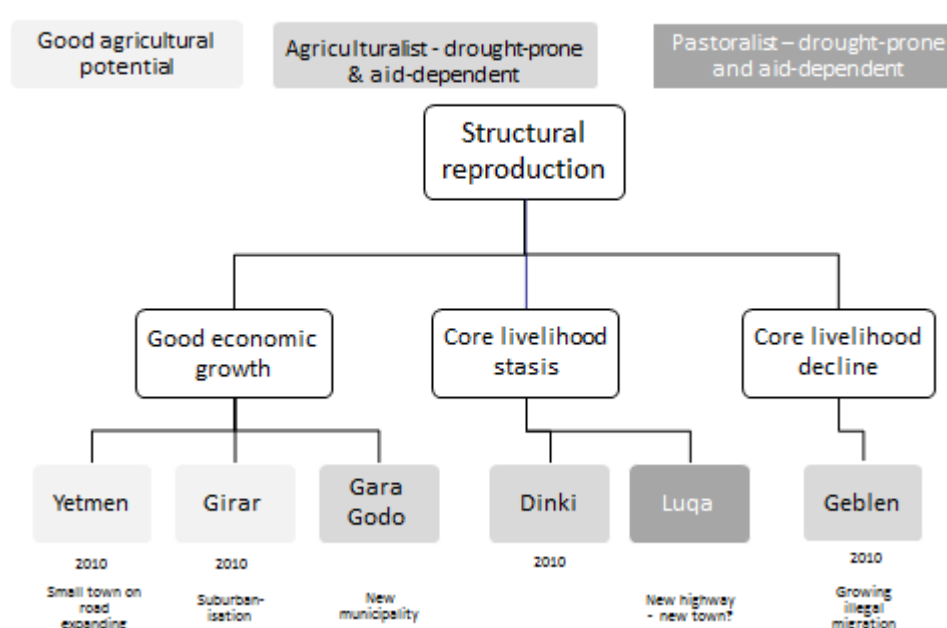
Good agricultural potential

Agriculturalist - drought-prone & aid-dependent

Pastoralist – drought-prone and aid-dependent

Structural reproduction

Good economic growth

Core livelihood stasis

Core livelihood decline

Yetmen

Girar

Gara Godo

Dinki

Luqa

Geblen

2010

Small town on road expanding

2010

Suburbanisation

New municipality

2010

New highway - new town?

2010

Growing illegal migration